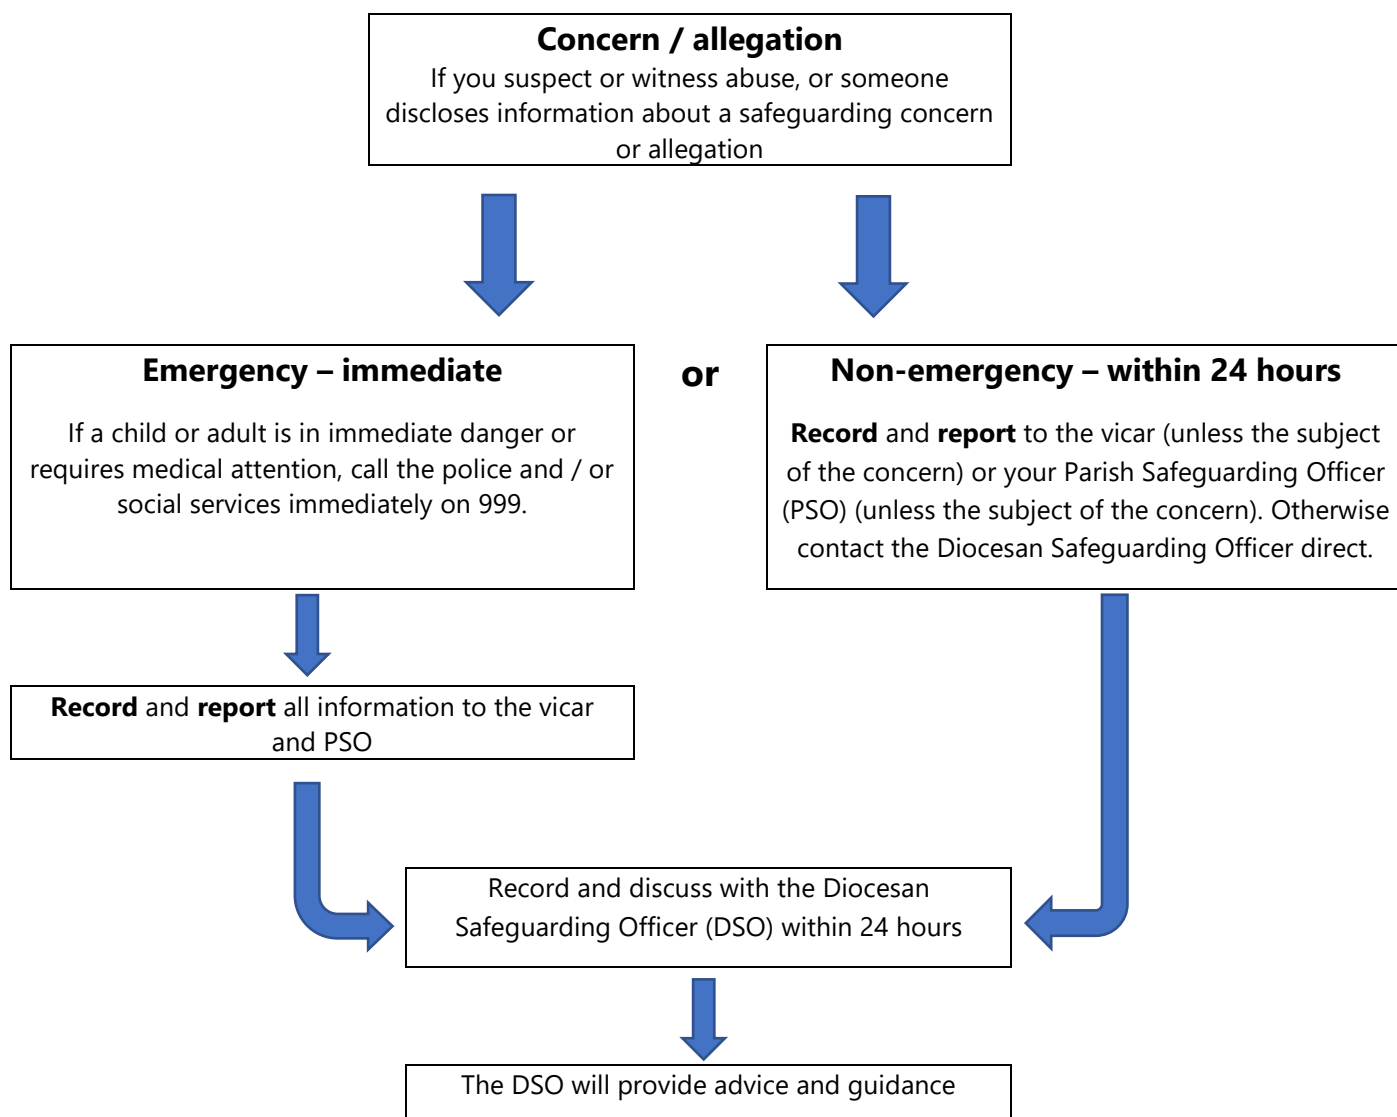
**Concern / allegation**
If you suspect or witness abuse, or someone discloses information about a safeguarding concern or allegation

**Emergency – immediate**

If a child or adult is in immediate danger or requires medical attention, call the police and / or social services immediately on 999.

**or**

**Non-emergency – within 24 hours**

**Record** and **report** to the vicar (unless the subject of the concern) or your Parish Safeguarding Officer (PSO) (unless the subject of the concern). Otherwise contact the Diocesan Safeguarding Officer direct.

**Record** and **report** all information to the vicar and PSO

Record and discuss with the Diocesan Safeguarding Officer (DSO) within 24 hours

The DSO will provide advice and guidance